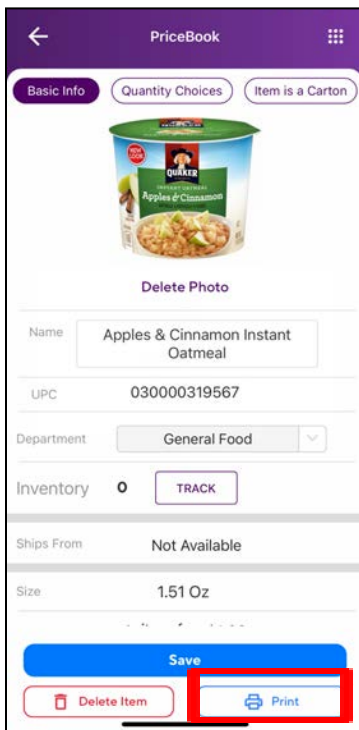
PriceBook

Basic Info
Quantity Choices
Item is a Carton

NEW LOOK
QUAKER
INSTANT OATMEAL
Apples & Cinnamon

Delete Photo

Name
Apples & Cinnamon Instant Oatmeal

UPC
030000319567

Department
General Food

Inventory
0
TRACK

Ships From
Not Available

Size
1.51 Oz

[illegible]

Save

Delete Item
Print